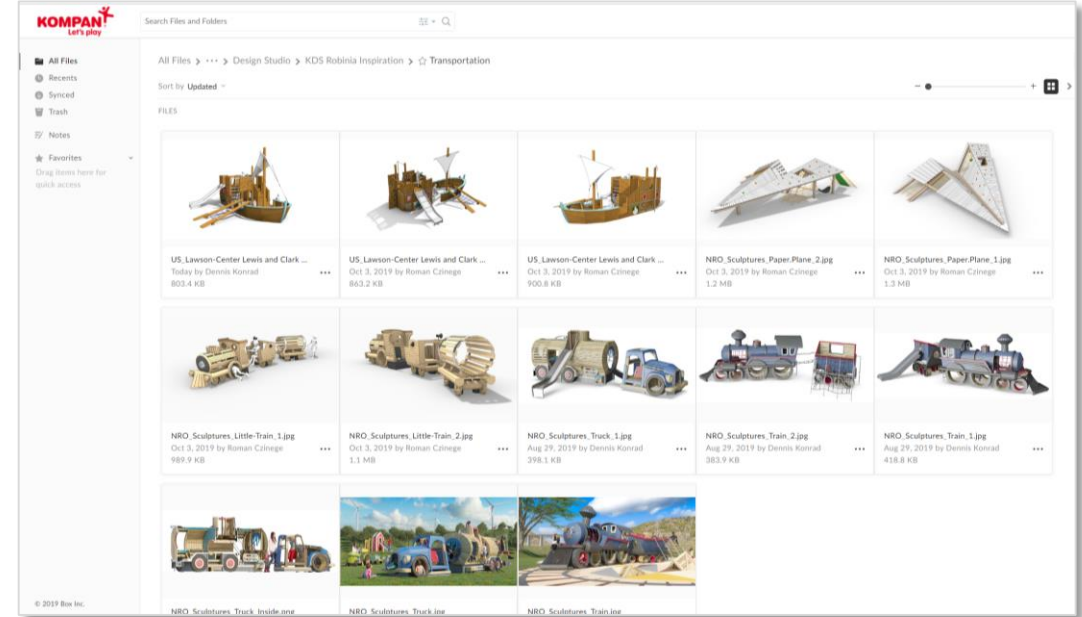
KOMPAN
Let's play

Search Files and Folders

All Files
Recents
Synced
Trash
Notes
Favorites
Drag items here for quick access

© 2019 Box Inc.

All Files > ··· > Design Studio > KDS Robinia Inspiration > ☆ Transportation

Sort by Updated

FILES

US_Lawson-Center Lewis and Clark ...
Today by Dennis Konrad
803.4 KB

US_Lawson-Center Lewis and Clark ...
Oct 3, 2019 by Roman Czinege
863.2 KB

US_Lawson-Center Lewis and Clark ...
Oct 3, 2019 by Roman Czinege
900.8 KB

NRO_Sculptures_Paper.Plane_2.jpg
Oct 3, 2019 by Roman Czinege
1.2 MB

NRO_Sculptures_Paper.Plane_1.jpg
Oct 3, 2019 by Roman Czinege
1.3 MB

NRO_Sculptures_Little-Train_1.jpg
Oct 3, 2019 by Roman Czinege
989.9 KB

NRO_Sculptures_Little-Train_2.jpg
Oct 3, 2019 by Roman Czinege
1.1 MB

NRO_Sculptures_Truck_1.jpg
Aug 29, 2019 by Dennis Konrad
398.1 KB

NRO_Sculptures_Train_2.jpg
Aug 29, 2019 by Dennis Konrad
383.9 KB

NRO_Sculptures_Train_1.jpg
Aug 29, 2019 by Dennis Konrad
418.8 KB

NRO_Sculptures_Truck_Inside.png

NRO_Sculptures_Truck.jpg

NRO_Sculptures_Train.jpg